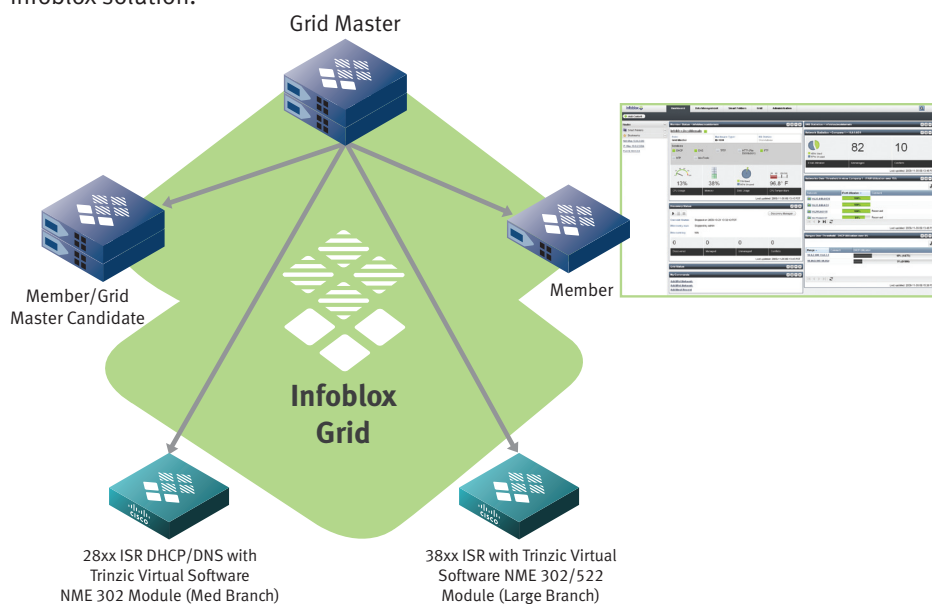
Infoblox Solution:

Grid Master

Member/Grid Master Candidate

Member

Infoblox Grid

28xx ISR DHCP/DNS with Trinzic Virtual Software NME 302 Module (Med Branch)

38xx ISR with Trinzic Virtual Software NME 302/522 Module (Large Branch)

82

10

13%

38%

96.8° F

0

0

0

0